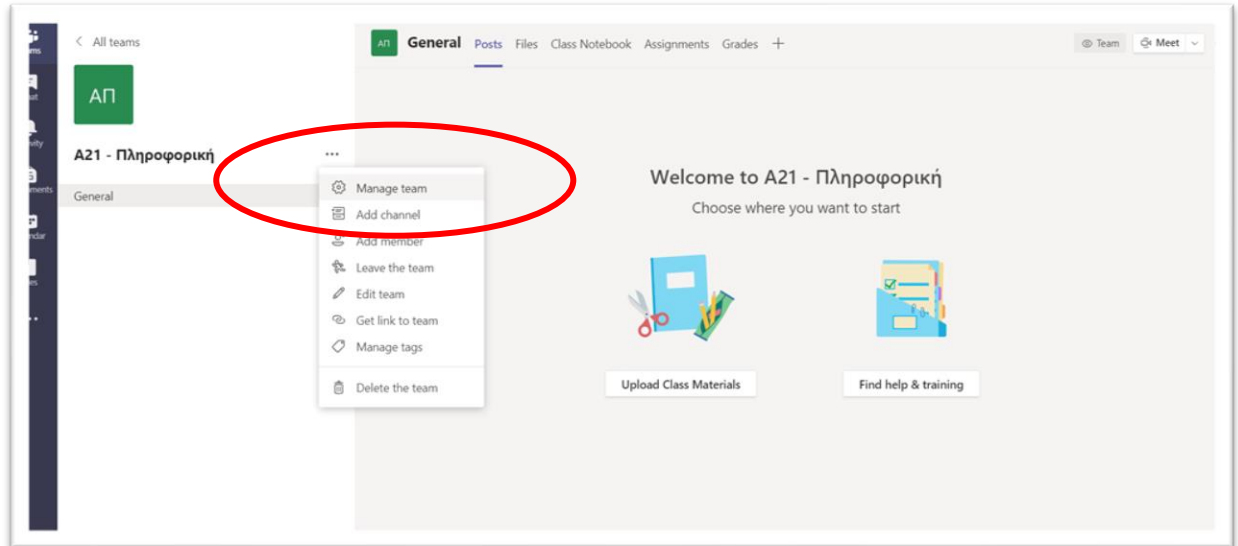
ams
at
vity
ments
ndar
es
...

< All teams

ΑΠ

A21 - Πληροφορική ...

General

Manage team
Add channel
Add member
Leave the team
Edit team
Get link to team
Manage tags
Delete the team

ΑΠ General Posts Files Class Notebook Assignments Grades +

Team Meet

Welcome to A21 - Πληροφορική
Choose where you want to start

Upload Class Materials

Find help & training